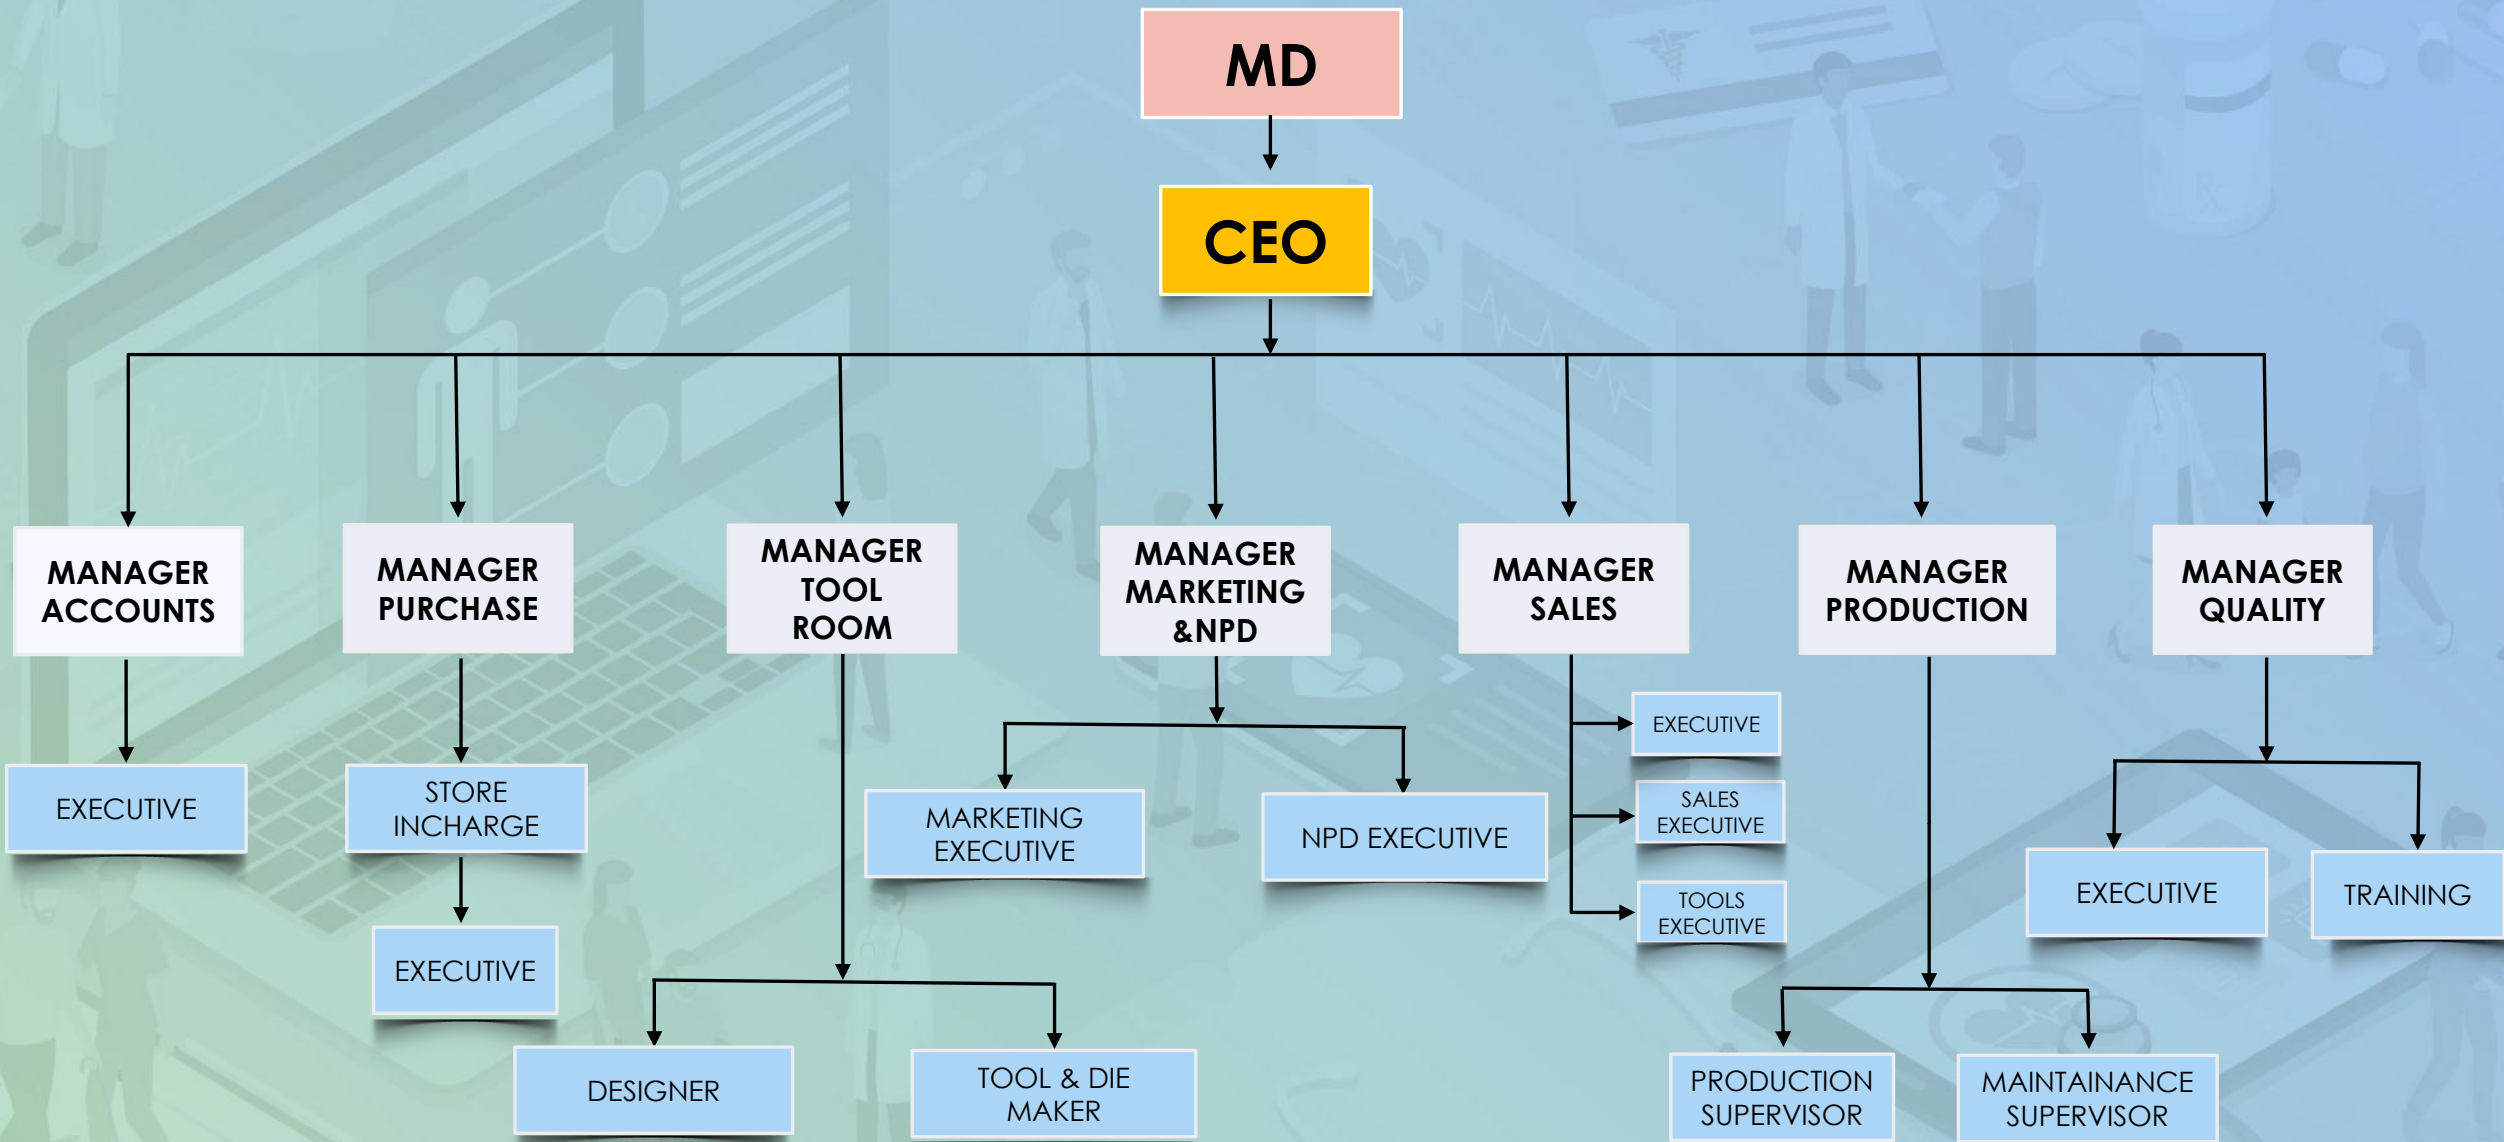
MD

CEO

MANAGER ACCOUNTS

EXECUTIVE

MANAGER PURCHASE

STORE INCHARGE

EXECUTIVE

MANAGER TOOL ROOM

DESIGNER

TOOL & DIE MAKER

MANAGER MARKETING &NPD

MARKETING EXECUTIVE

NPD EXECUTIVE

MANAGER SALES

EXECUTIVE

SALES EXECUTIVE

TOOLS EXECUTIVE

MANAGER PRODUCTION

PRODUCTION SUPERVISOR

MAINTAINANCE SUPERVISOR

MANAGER QUALITY

EXECUTIVE

TRAINING